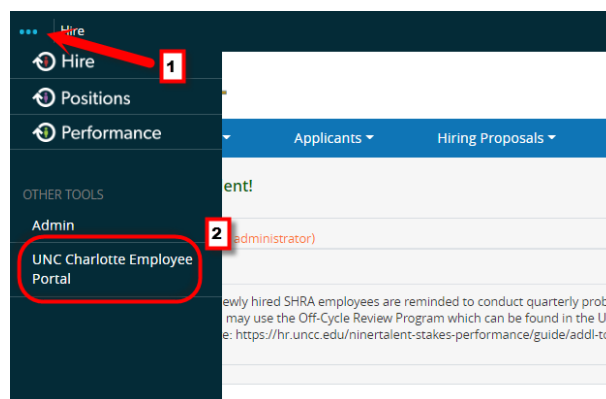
••• Hire

1

Hire

Positions

Performance

OTHER TOOLS

Admin

2

UNC Charlotte Employee Portal

Applicants ▾

Hiring Proposals ▾

ent!

administrator)

ewly hired SHRA employees are reminded to conduct quarterly prob

may use the Off-Cycle Review Program which can be found in the U

e: https://hr.uncc.edu/ninertalent-stakes-performance/guide/addl-to